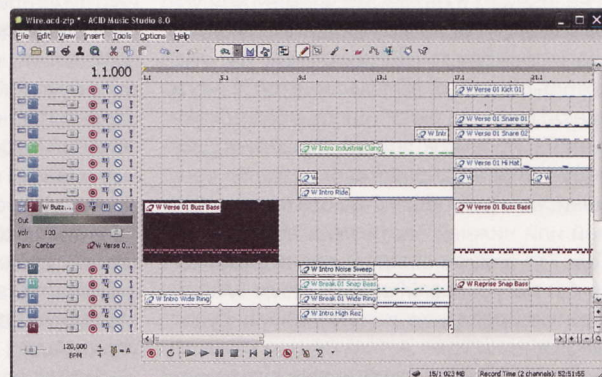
Wire.acd-zip * - ACID Music Studio 8.0

File Edit View Insert Tools Options Help

1.1.000

1.1

5.1

9.1

13.1

17.1

21.1

W Verse 01 Kick 01

W Verse 01 Snare 01

W Intro

W Verse 01 Snare 02

W Intro Industrial Clang

W Verse 01 Hi Hat

W

W

W

W Intro Ride

W Buzz...

W Verse 01 Buzz Bass

W Verse 01 Buzz Bass

Out

Vol: 100

Pan: Center

W Verse 0...

W Intro Noise Sweep

W Break 01 Snap Bass

W Reprise Snap Bass

W Intro Wide Ring

W Break 01 Wide Ring

W Intro High Rez

120.000 BPM

4 4

#=A

15/1,023 MB

Record Time (2 channels): 52:51:55